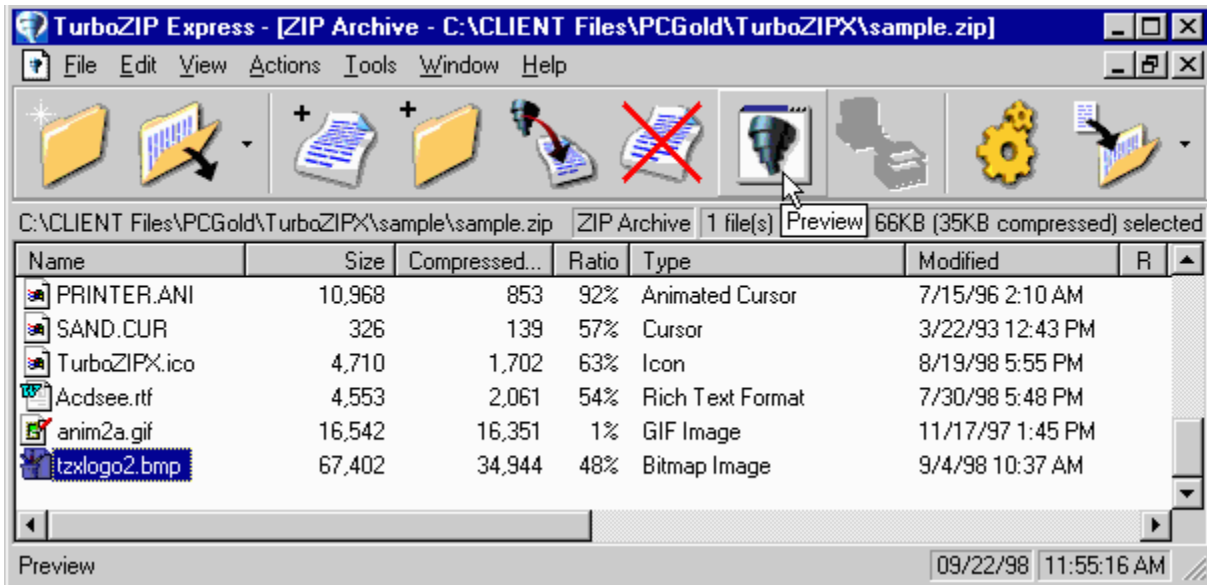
TurboZIP Express - [ZIP Archive - C:\CLIENT Files\PCGold\TurboZIPX\sample.zip]

File Edit View Actions Tools Window Help

C:\CLIENT Files\PCGold\TurboZIPX\sample\sample.zip | ZIP Archive | 1 file(s) | Preview | 66KB (35KB compressed) selected

| Name | Size | Compressed... | Ratio | Type | Modified | R |
|---|---|---|---|---|---|---|
| PRINTER.ANI | 10,968 | 853 | 92% | Animated Cursor | 7/15/96 2:10 AM | |
| SAND.CUR | 326 | 139 | 57% | Cursor | 3/22/93 12:43 PM | |
| TurboZIPX.ico | 4,710 | 1,702 | 63% | Icon | 8/19/98 5:55 PM | |
| Acdsee.rtf | 4,553 | 2,061 | 54% | Rich Text Format | 7/30/98 5:48 PM | |
| anim2a.gif | 16,542 | 16,351 | 1% | GIF Image | 11/17/97 1:45 PM | |
| tzxlogo2.bmp | 67,402 | 34,944 | 48% | Bitmap Image | 9/4/98 10:37 AM | |

Preview | 09/22/98 | 11:55:16 AM